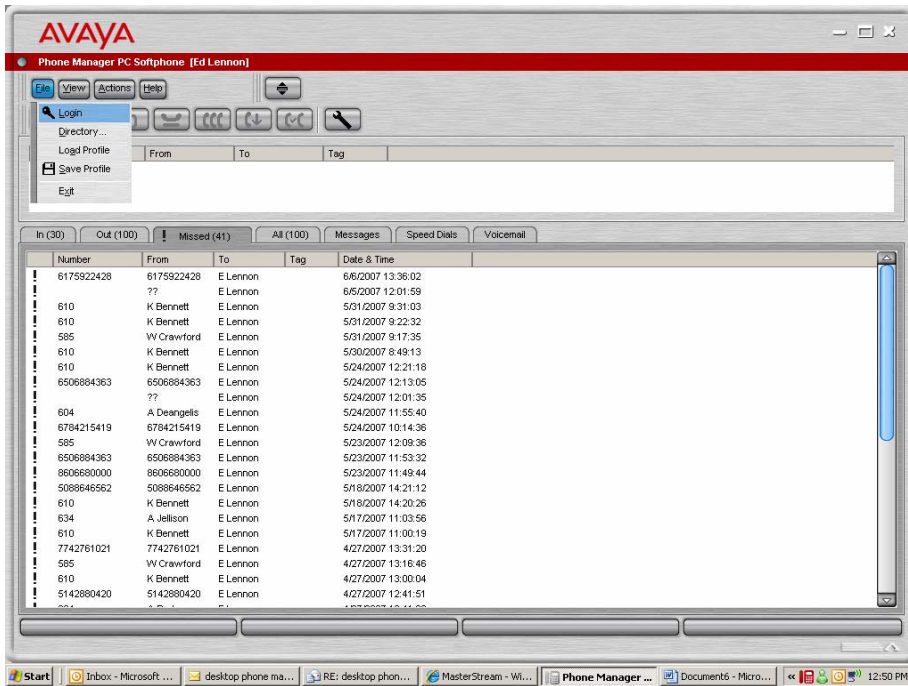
AVAYA

Phone Manager PC Softphone [Ed Lennon]

File View Actions Help

Login
Directory...
Load Profile
Save Profile
Exit

From | To | Tag

In (30) | Out (100) | Missed (41) | All (100) | Messages | Speed Dials | Voicemail

| | Number | From | To | Tag | Date & Time |
|---|---|---|---|---|---|
| ! | 6175922428 | 6175922428 | E Lennon | | 6/6/2007 13:36:02 |
| ! | | ?? | E Lennon | | 6/5/2007 12:01:59 |
| ! | 610 | K Bennett | E Lennon | | 5/31/2007 9:31:03 |
| ! | 610 | K Bennett | E Lennon | | 5/31/2007 9:22:32 |
| ! | 585 | W Crawford | E Lennon | | 5/31/2007 9:17:35 |
| ! | 610 | K Bennett | E Lennon | | 5/30/2007 8:49:13 |
| ! | 610 | K Bennett | E Lennon | | 5/24/2007 12:21:18 |
| ! | 6506884363 | 6506884363 | E Lennon | | 5/24/2007 12:13:05 |
| ! | | ?? | E Lennon | | 5/24/2007 12:01:35 |
| ! | 604 | A Deangelis | E Lennon | | 5/24/2007 11:55:40 |
| ! | 6784215419 | 6784215419 | E Lennon | | 5/24/2007 10:14:36 |
| ! | 585 | W Crawford | E Lennon | | 5/23/2007 12:09:36 |
| ! | 6506884363 | 6506884363 | E Lennon | | 5/23/2007 11:53:32 |
| ! | 8606680000 | 8606680000 | E Lennon | | 5/23/2007 11:49:44 |
| ! | 5088646562 | 5088646562 | E Lennon | | 5/18/2007 14:21:12 |
| ! | 610 | K Bennett | E Lennon | | 5/18/2007 14:20:26 |
| ! | 634 | A Jellison | E Lennon | | 5/17/2007 11:03:56 |
| ! | 610 | K Bennett | E Lennon | | 5/17/2007 11:00:19 |
| ! | 7742761021 | 7742761021 | E Lennon | | 4/27/2007 13:31:20 |
| ! | 585 | W Crawford | E Lennon | | 4/27/2007 13:16:46 |
| ! | 610 | K Bennett | E Lennon | | 4/27/2007 13:00:04 |
| ! | 5142880420 | 5142880420 | E Lennon | | 4/27/2007 12:41:51 |
| | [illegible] | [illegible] | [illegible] | | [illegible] |

Start | Inbox - Microsoft ... | desktop phone ma... | RE: desktop phon... | MasterStream - Wi... | Phone Manager ... | Document6 - Micro... | 12:50 PM